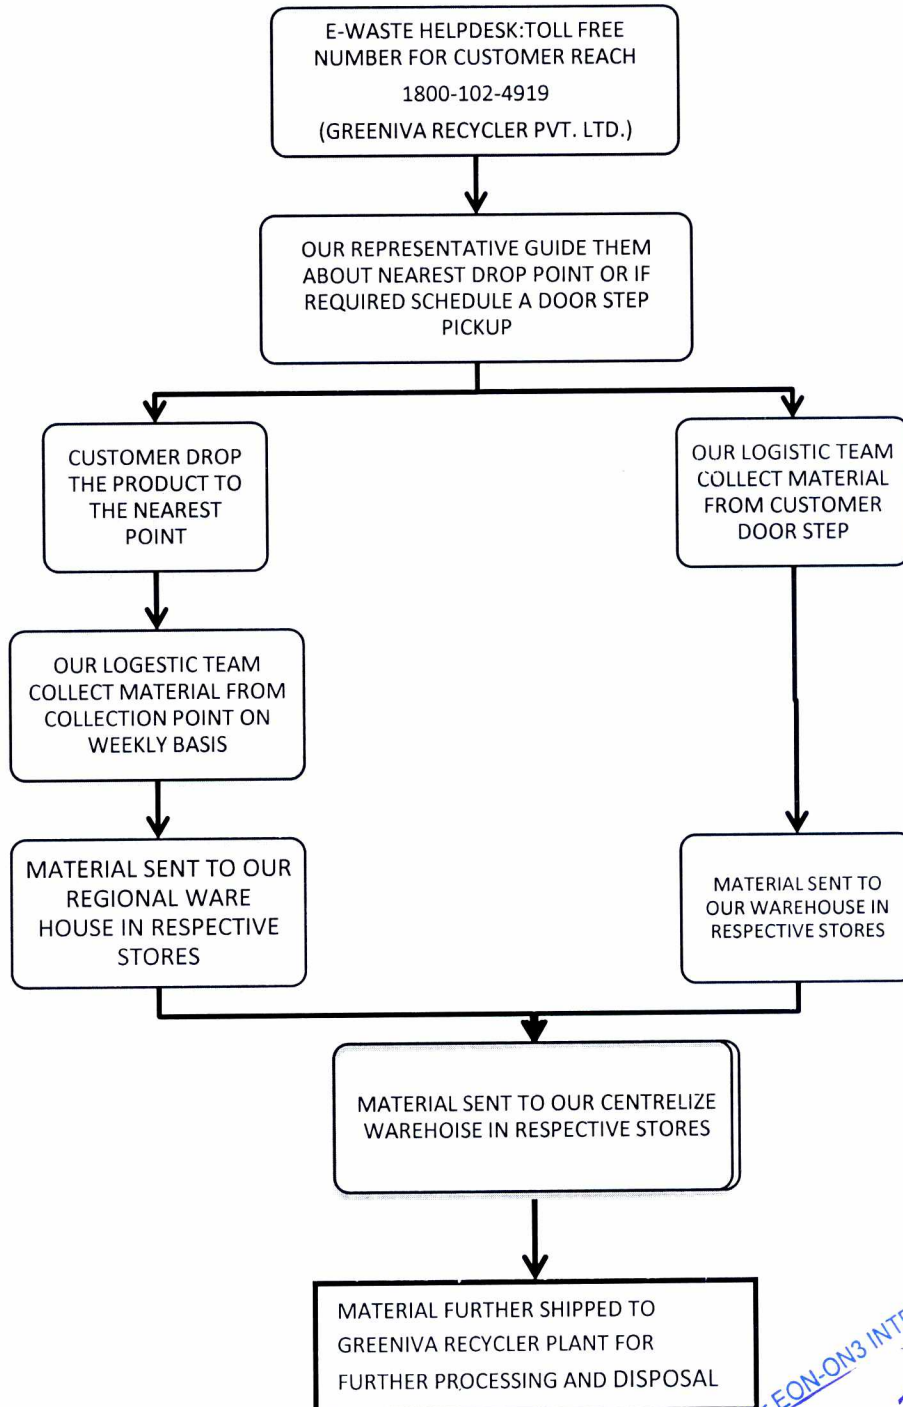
E-WASTE HELPDESK:TOLL FREE NUMBER FOR CUSTOMER REACH

1800-102-4919

(GREENIVA RECYCLER PVT. LTD.)

OUR REPRESENTATIVE GUIDE THEM ABOUT NEAREST DROP POINT OR IF REQUIRED SCHEDULE A DOOR STEP PICKUP

CUSTOMER DROP THE PRODUCT TO THE NEAREST POINT

OUR LOGESTIC TEAM COLLECT MATERIAL FROM COLLECTION POINT ON WEEKLY BASIS

MATERIAL SENT TO OUR REGIONAL WARE HOUSE IN RESPECTIVE STORES

OUR LOGISTIC TEAM COLLECT MATERIAL FROM CUSTOMER DOOR STEP

MATERIAL SENT TO OUR WAREHOUSE IN RESPECTIVE STORES

MATERIAL SENT TO OUR CENTRELIZE WAREHOISE IN RESPECTIVE STORES

MATERIAL FURTHER SHIPPED TO GREENIVA RECYCLER PLANT FOR FURTHER PROCESSING AND DISPOSAL

EON-ON3 INT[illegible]